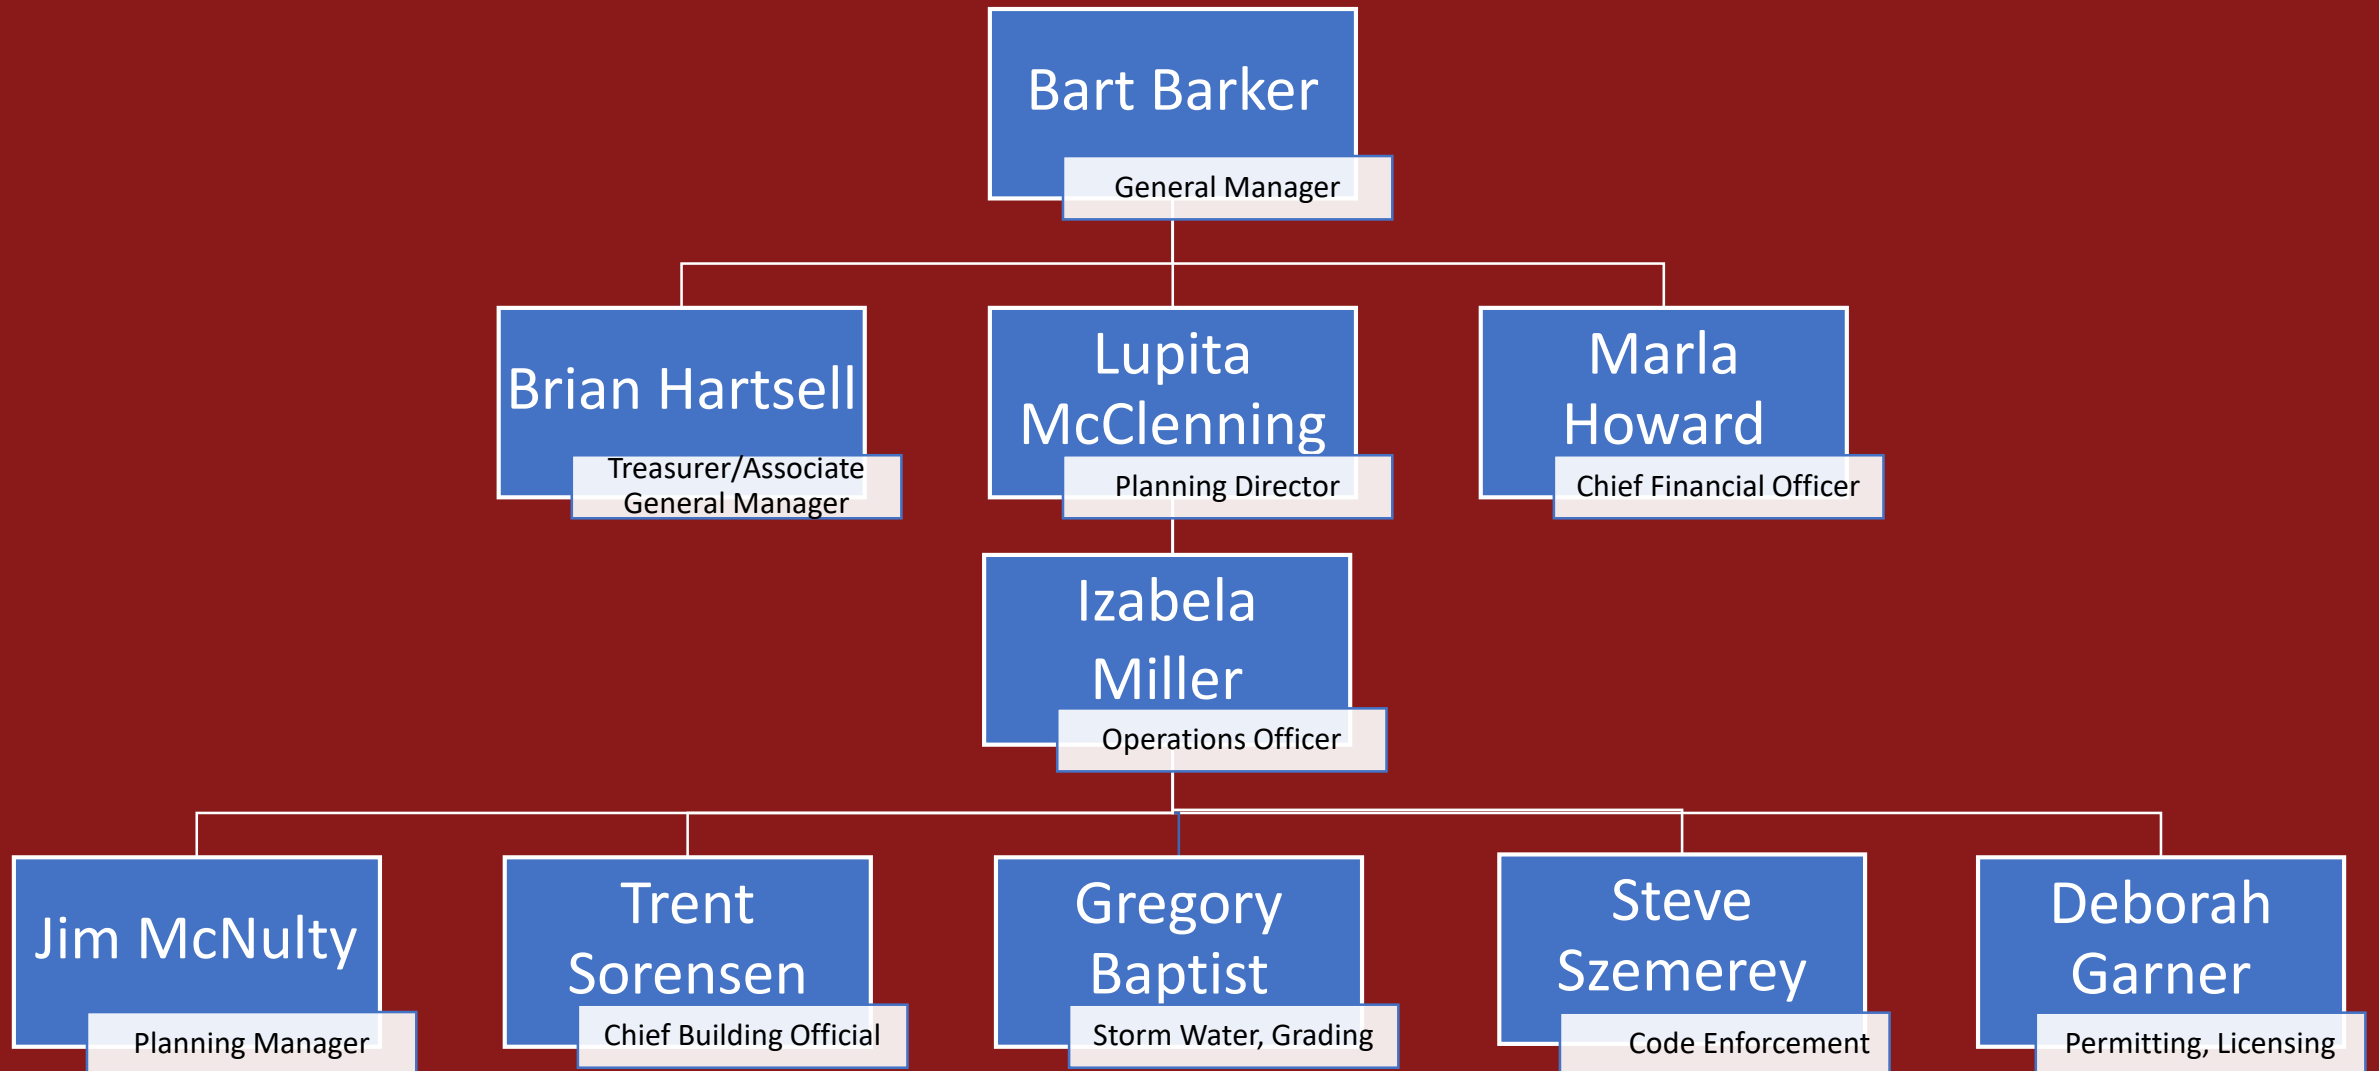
Bart Barker
General Manager

Brian Hartsell
Treasurer/Associate General Manager

Lupita McClenning
Planning Director

Marla Howard
Chief Financial Officer

Izabela Miller
Operations Officer

Jim McNulty
Planning Manager

Trent Sorensen
Chief Building Official

Gregory Baptist
Storm Water, Grading

Steve Szemerey
Code Enforcement

Deborah Garner
Permitting, Licensing